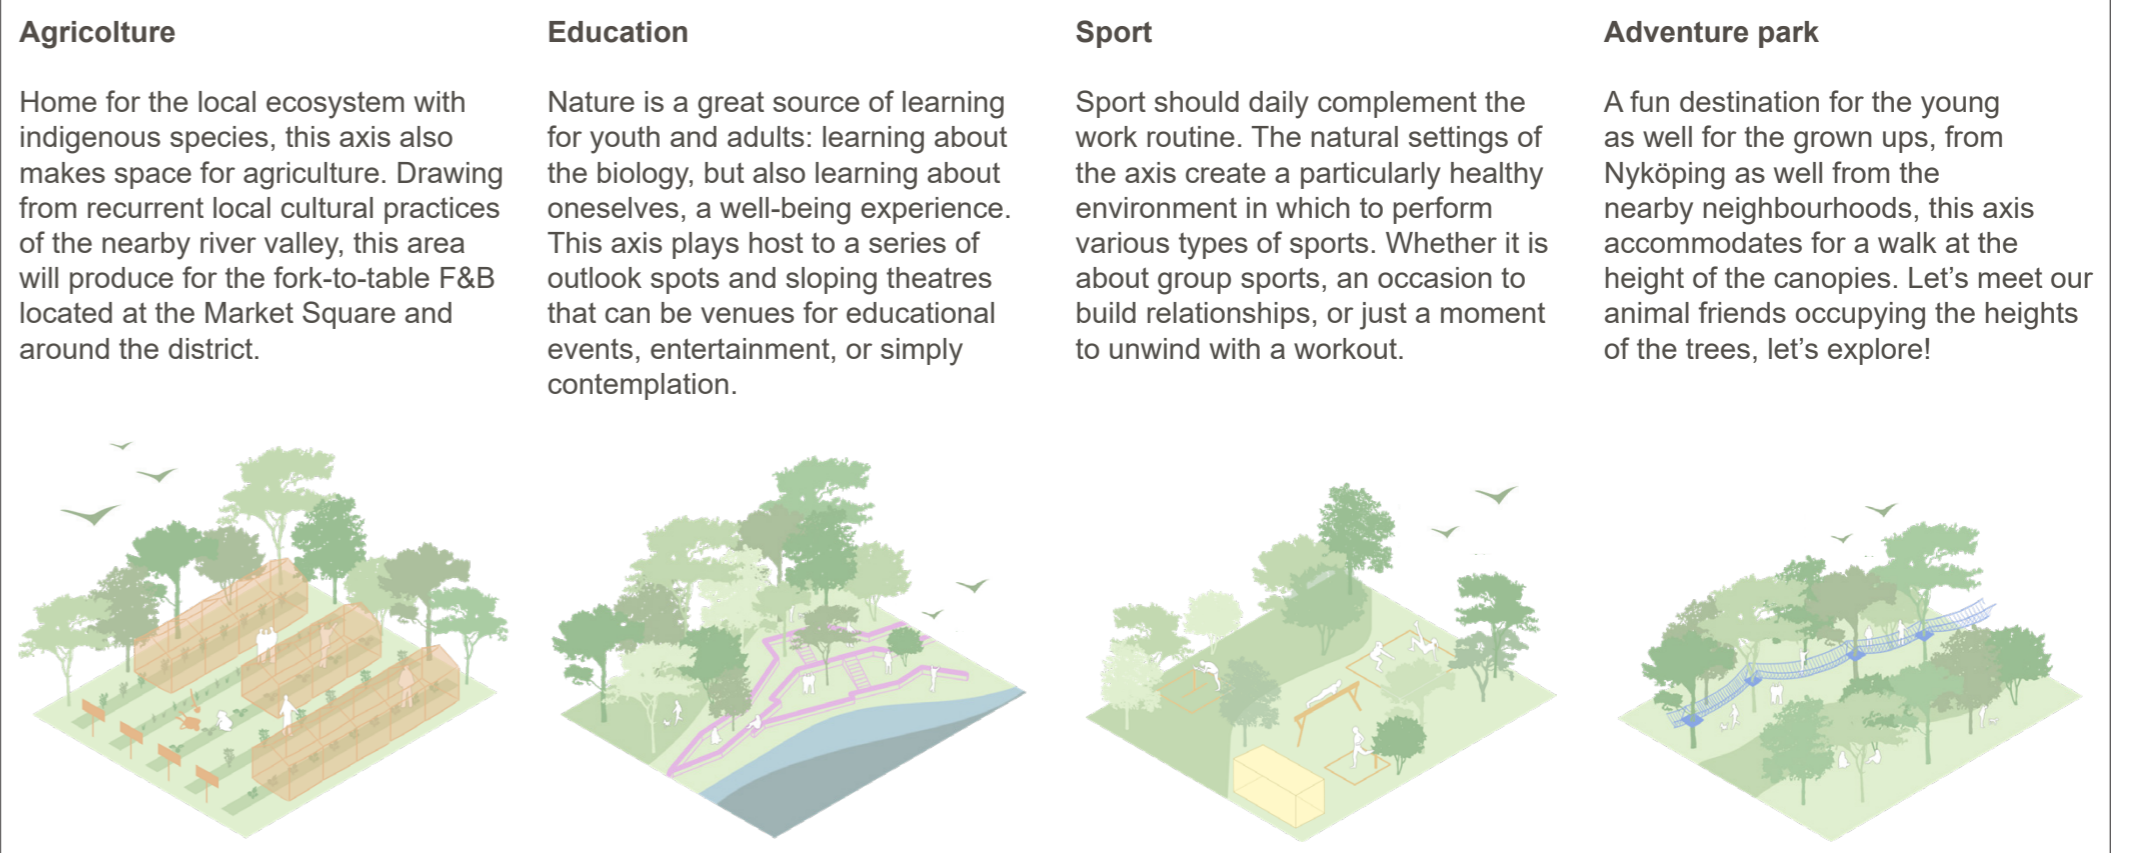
Agricolture

Home for the local ecosystem with indigenous species, this axis also makes space for agriculture. Drawing from recurrent local cultural practices of the nearby river valley, this area will produce for the fork-to-table F&B located at the Market Square and around the district.

Education

Nature is a great source of learning for youth and adults: learning about the biology, but also learning about oneselves, a well-being experience. This axis plays host to a series of outlook spots and sloping theatres that can be venues for educational events, entertainment, or simply contemplation.

Sport

Sport should daily complement the work routine. The natural settings of the axis create a particularly healthy environment in which to perform various types of sports. Whether it is about group sports, an occasion to build relationships, or just a moment to unwind with a workout.

Adventure park

A fun destination for the young as well for the grown ups, from Nyköping as well from the nearby neighbourhoods, this axis accommodates for a walk at the height of the canopies. Let’s meet our animal friends occupying the heights of the trees, let’s explore!